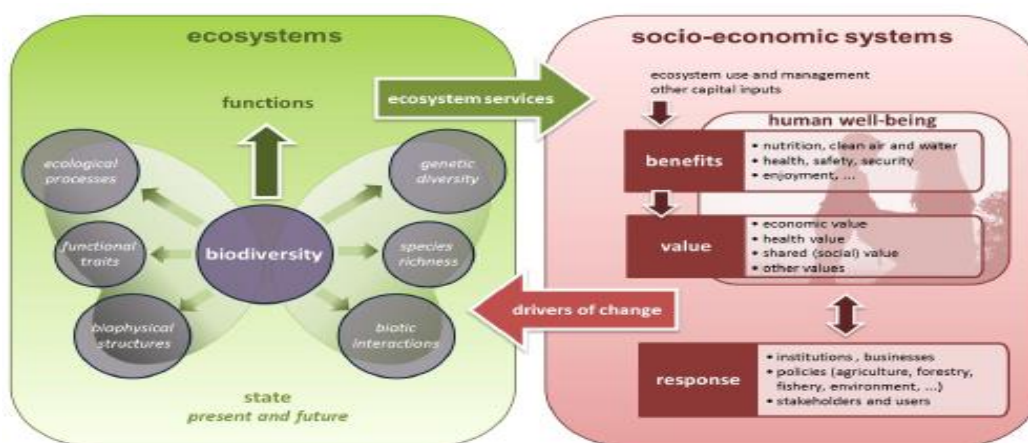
ecosystems

functions

ecological processes

genetic diversity

functional traits

biodiversity

species richness

biophysical structures

biotic interactions

state
present and future

ecosystem services

drivers of change

socio-economic systems

ecosystem use and management
other capital inputs

human well-being

benefits
• nutrition, clean air and water
• health, safety, security
• enjoyment, ...

value
• economic value
• health value
• shared (social) value
• other values

response
• institutions , businesses
• policies (agriculture, forestry, fishery, environment, ...)
• stakeholders and users